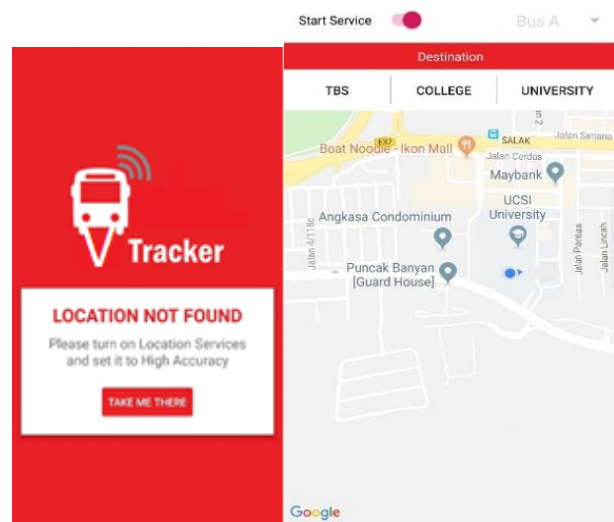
Tracker

LOCATION NOT FOUND

Please turn on Location Services and set it to High Accuracy

TAKE ME THERE

Start Service

Bus A

Destination

| TBS | COLLEGE | UNIVERSITY |
|---|---|---|

Boat Noodle - Ikon Mall

SALAK

Jalan Sarjana

Jalan Cerdas

Maybank

UCSI University

Angkasa Condominium

Jalan 4/118c

Puncak Banyan [Guard House]

Jalan Pantas

Jalan Lincah

Google